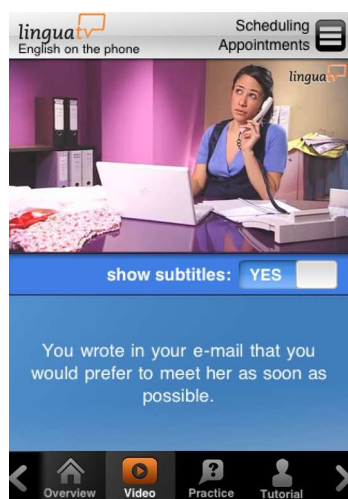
linguatv
English on the phone

Scheduling Appointments

linguatv

show subtitles: YES

You wrote in your e-mail that you would prefer to meet her as soon as possible.

Overview
Video
Practice
Tutorial